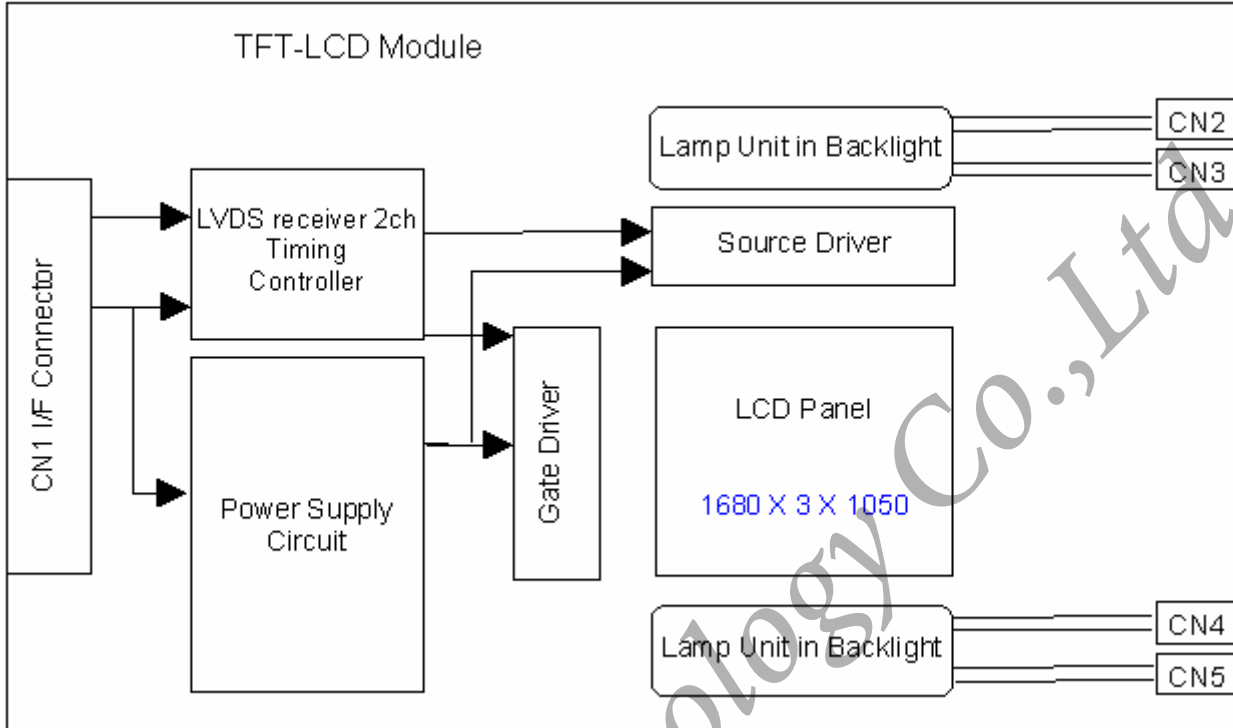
TFT-LCD Module

Lamp Unit in Backlight

CN2

CN3

CN1 I/F Connector

LVDS receiver 2ch Timing Controller

Source Driver

Gate Driver

LCD Panel

1680 X 3 X 1050

Power Supply Circuit

Lamp Unit in Backlight

CN4

CN5

ology Co.,Ltd